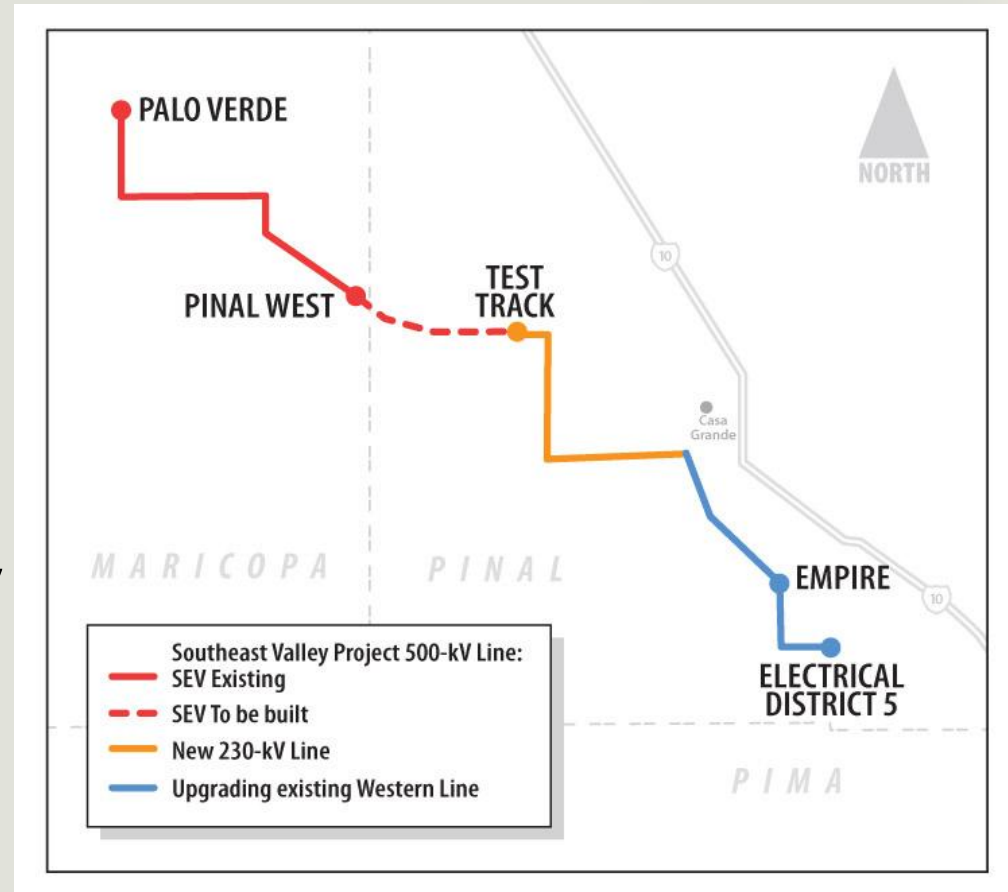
PALO VERDE

NORTH

10

TEST TRACK

PINAL WEST

Casa Grande

MARICOPA

PINAL

EMPIRE

10

ELECTRICAL DISTRICT 5

PIMA

Southeast Valley Project 500-kV Line:
SEV Existing
SEV To be built
New 230-kV Line
Upgrading existing Western Line